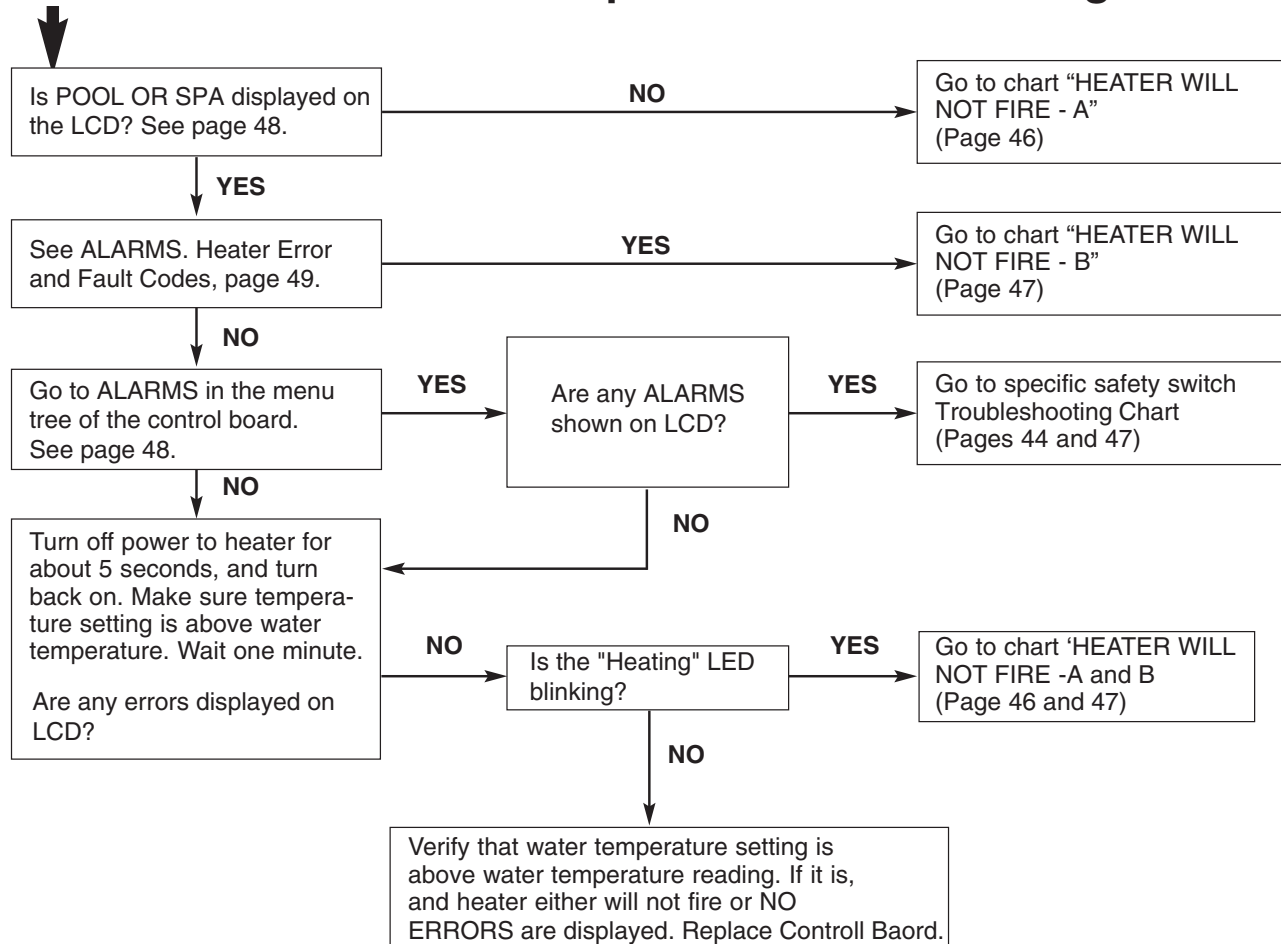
Is POOL OR SPA displayed on the LCD? See page 48.

NO

Go to chart "HEATER WILL NOT FIRE - A" (Page 46)

YES

See ALARMS. Heater Error and Fault Codes, page 49.

YES

Go to chart "HEATER WILL NOT FIRE - B" (Page 47)

NO

Go to ALARMS in the menu tree of the control board. See page 48.

YES

Are any ALARMS shown on LCD?

YES

Go to specific safety switch Troubleshooting Chart (Pages 44 and 47)

NO

NO

Turn off power to heater for about 5 seconds, and turn back on. Make sure temperature setting is above water temperature. Wait one minute.

Are any errors displayed on LCD?

NO

Is the "Heating" LED blinking?

YES

Go to chart 'HEATER WILL NOT FIRE -A and B (Page 46 and 47)

NO

Verify that water temperature setting is above water temperature reading. If it is, and heater either will not fire or NO ERRORS are displayed. Replace Controll Baord.